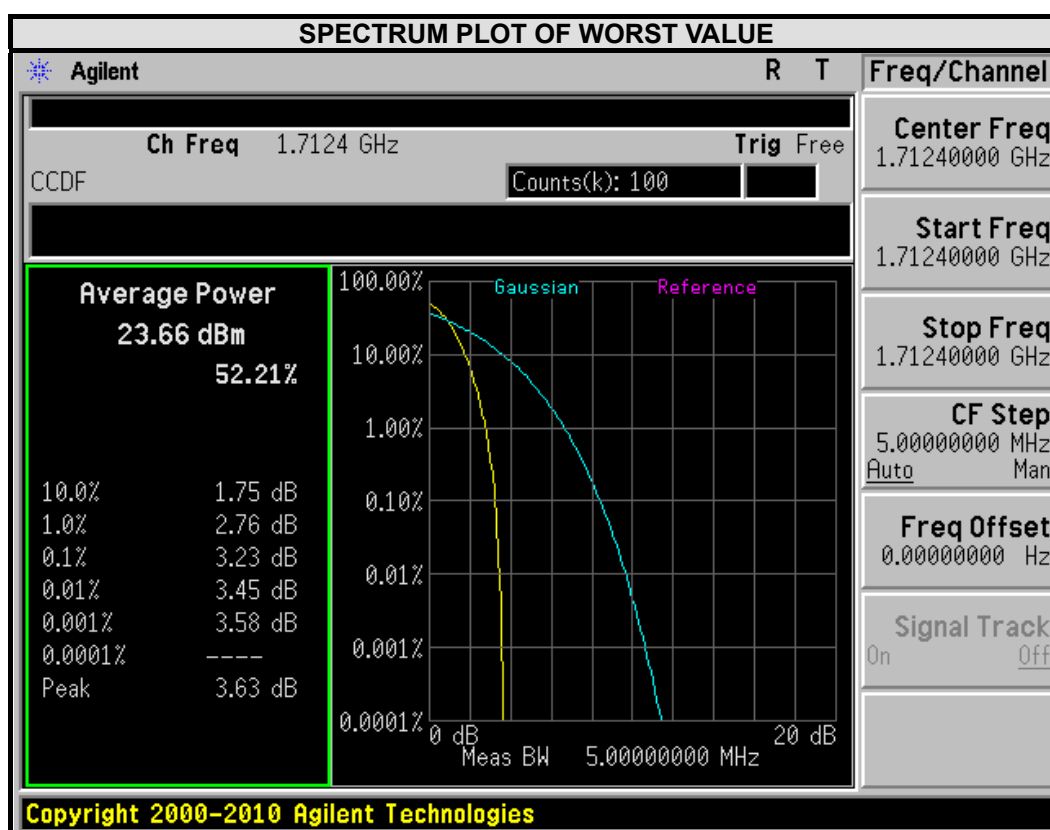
SPECTRUM PLOT OF WORST VALUE

Agilent R T

Freq/Channel

Ch Freq 1.7124 GHz Trig Free

CCDF Counts(k): 100

Center Freq
1.71240000 GHz

Start Freq
1.71240000 GHz

Stop Freq
1.71240000 GHz

CF Step
5.00000000 MHz
Auto Man

Freq Offset
0.00000000 Hz

Signal Track
On Off

Average Power
23.66 dBm
52.21%

| | |
|---|---|
| 10.0% | 1.75 dB |
| 1.0% | 2.76 dB |
| 0.1% | 3.23 dB |
| 0.01% | 3.45 dB |
| 0.001% | 3.58 dB |
| 0.0001% | ---- |
| Peak | 3.63 dB |

100.00%
10.00%
1.00%
0.10%
0.01%
0.001%
0.0001%

Gaussian Reference

0 dB 20 dB
Meas BW 5.00000000 MHz

Copyright 2000-2010 Agilent Technologies